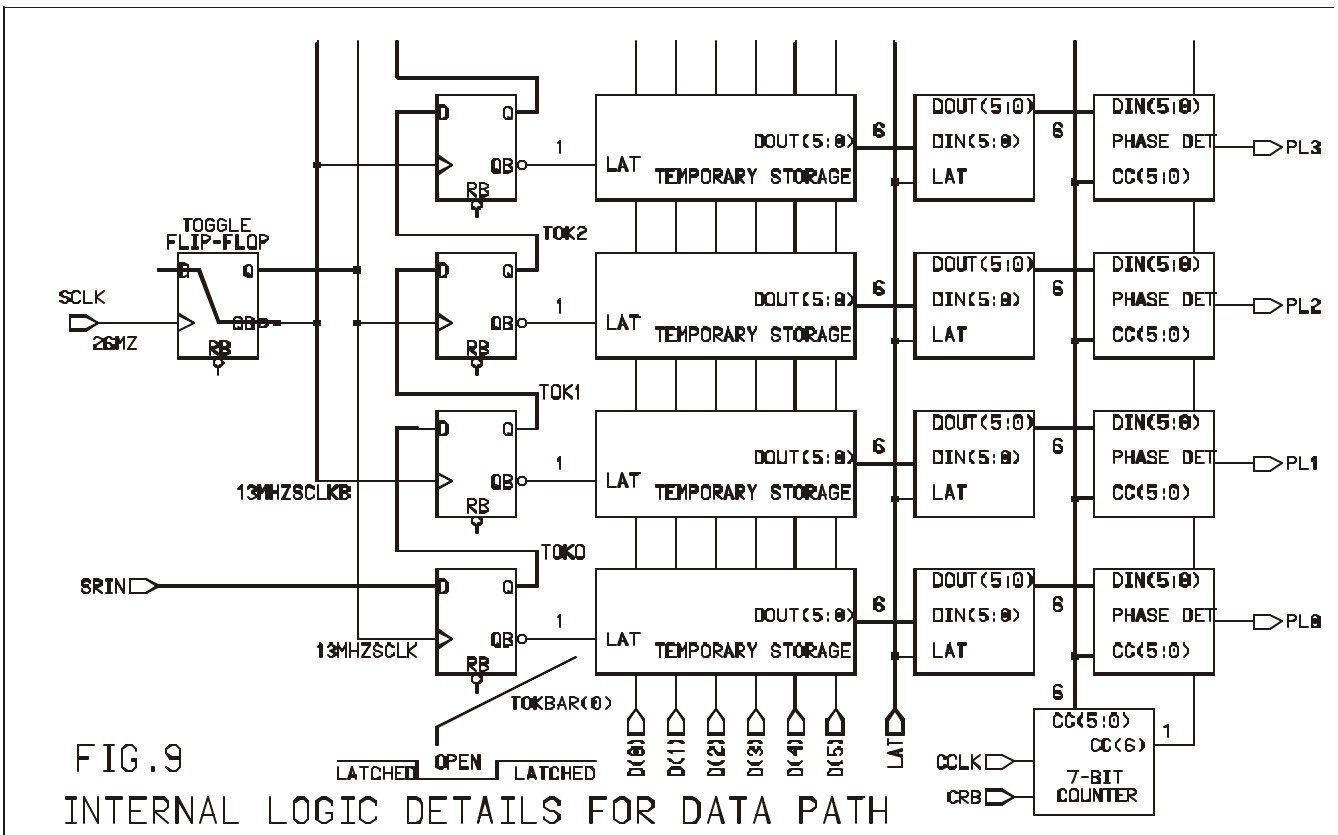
TOGGLE FLIP-FLOP

D Q

QB

RB

SCLK

26MHZ

D Q

QB

RB

1

LAT

DOUT(5:0)

TEMPORARY STORAGE

6

DOUT(5:0)

DIN(5:0)

LAT

6

DIN(5:0)

PHASE DET

CC(5:0)

PL3

TOK2

D Q

QB

RB

1

LAT

DOUT(5:0)

TEMPORARY STORAGE

6

DOUT(5:0)

DIN(5:0)

LAT

6

DIN(5:0)

PHASE DET

CC(5:0)

PL2

TOK1

D Q

QB

RB

13MHZSCLKB

1

LAT

DOUT(5:0)

TEMPORARY STORAGE

6

DOUT(5:0)

DIN(5:0)

LAT

6

DIN(5:0)

PHASE DET

CC(5:0)

PL1

TOK0

SRIN

D Q

QB

RB

13MHZSCLK

1

LAT

DOUT(5:0)

TEMPORARY STORAGE

6

DOUT(5:0)

DIN(5:0)

LAT

6

DIN(5:0)

PHASE DET

CC(5:0)

PL0

TOKBAR(0)

LATCHED OPEN LATCHED

D(0) D(1) D(2) D(3) D(4) D(5)

LAT

6

CC(5:0)

CC(6)

1

CCLK

CRB

7-BIT COUNTER

FIG.9

INTERNAL LOGIC DETAILS FOR DATA PATH